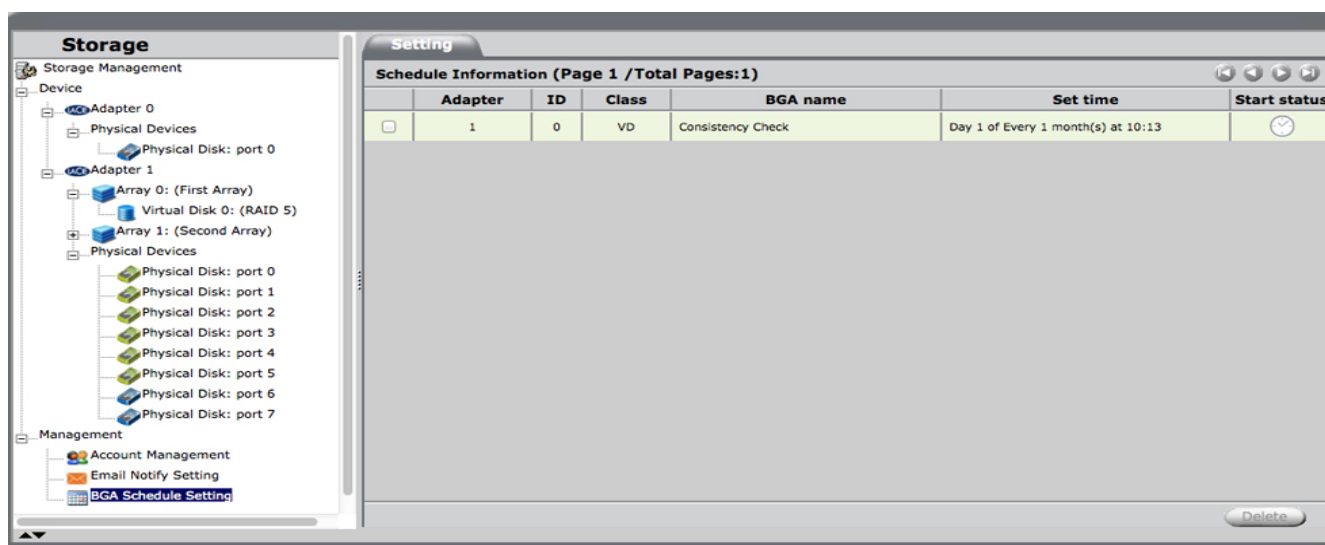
Storage

Storage Management
Device
Adapter 0
Physical Devices
Physical Disk: port 0
Adapter 1
Array 0: (First Array)
Virtual Disk 0: (RAID 5)
Array 1: (Second Array)
Physical Devices
Physical Disk: port 0
Physical Disk: port 1
Physical Disk: port 2
Physical Disk: port 3
Physical Disk: port 4
Physical Disk: port 5
Physical Disk: port 6
Physical Disk: port 7
Management
Account Management
Email Notify Setting
BGA Schedule Setting

Setting

Schedule Information (Page 1 /Total Pages:1)

| | Adapter | ID | Class | BGA name | Set time | Start status |
|---|---|---|---|---|---|---|
| | 1 | 0 | VD | Consistency Check | Day 1 of Every 1 month(s) at 10:13 | |

Delete